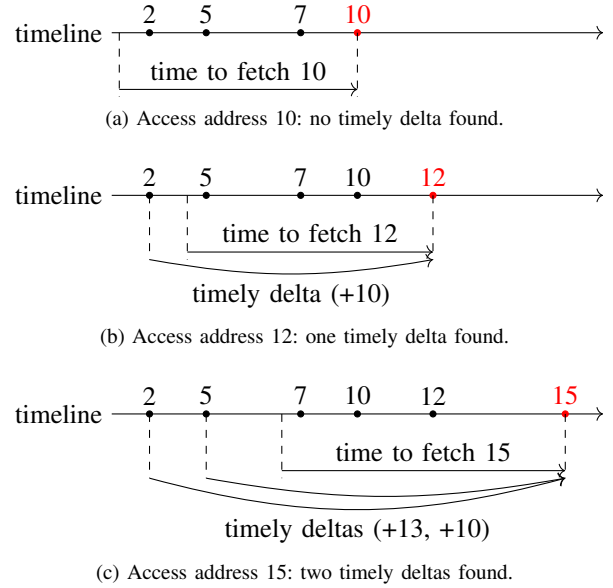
timeline 2 5 7 10

time to fetch 10

(a) Access address 10: no timely delta found.

timeline 2 5 7 10 12

time to fetch 12

timely delta (+10)

(b) Access address 12: one timely delta found.

timeline 2 5 7 10 12 15

time to fetch 15

timely deltas (+13, +10)

(c) Access address 15: two timely deltas found.